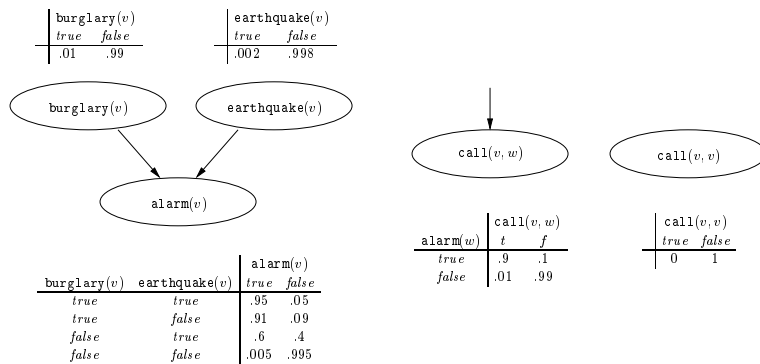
| | burglary($v$) |
|---|---|
| | $true$ $false$ |
| | .01 .99 |

| | earthquake($v$) |
|---|---|
| | $true$ $false$ |
| | .002 .998 |

burglary($v$)

earthquake($v$)

alarm($v$)

| burglary($v$) | earthquake($v$) | alarm($v$) $true$ | alarm($v$) $false$ |
|---|---|---|---|
| $true$ | $true$ | .95 | .05 |
| $true$ | $false$ | .91 | .09 |
| $false$ | $true$ | .6 | .4 |
| $false$ | $false$ | .005 | .995 |

call($v,w$)

call($v,v$)

| alarm($w$) | call($v,w$) $t$ | call($v,w$) $f$ |
|---|---|---|
| $true$ | .9 | .1 |
| $false$ | .01 | .99 |

| call($v,v$) $true$ | call($v,v$) $false$ |
|---|---|
| 0 | 1 |